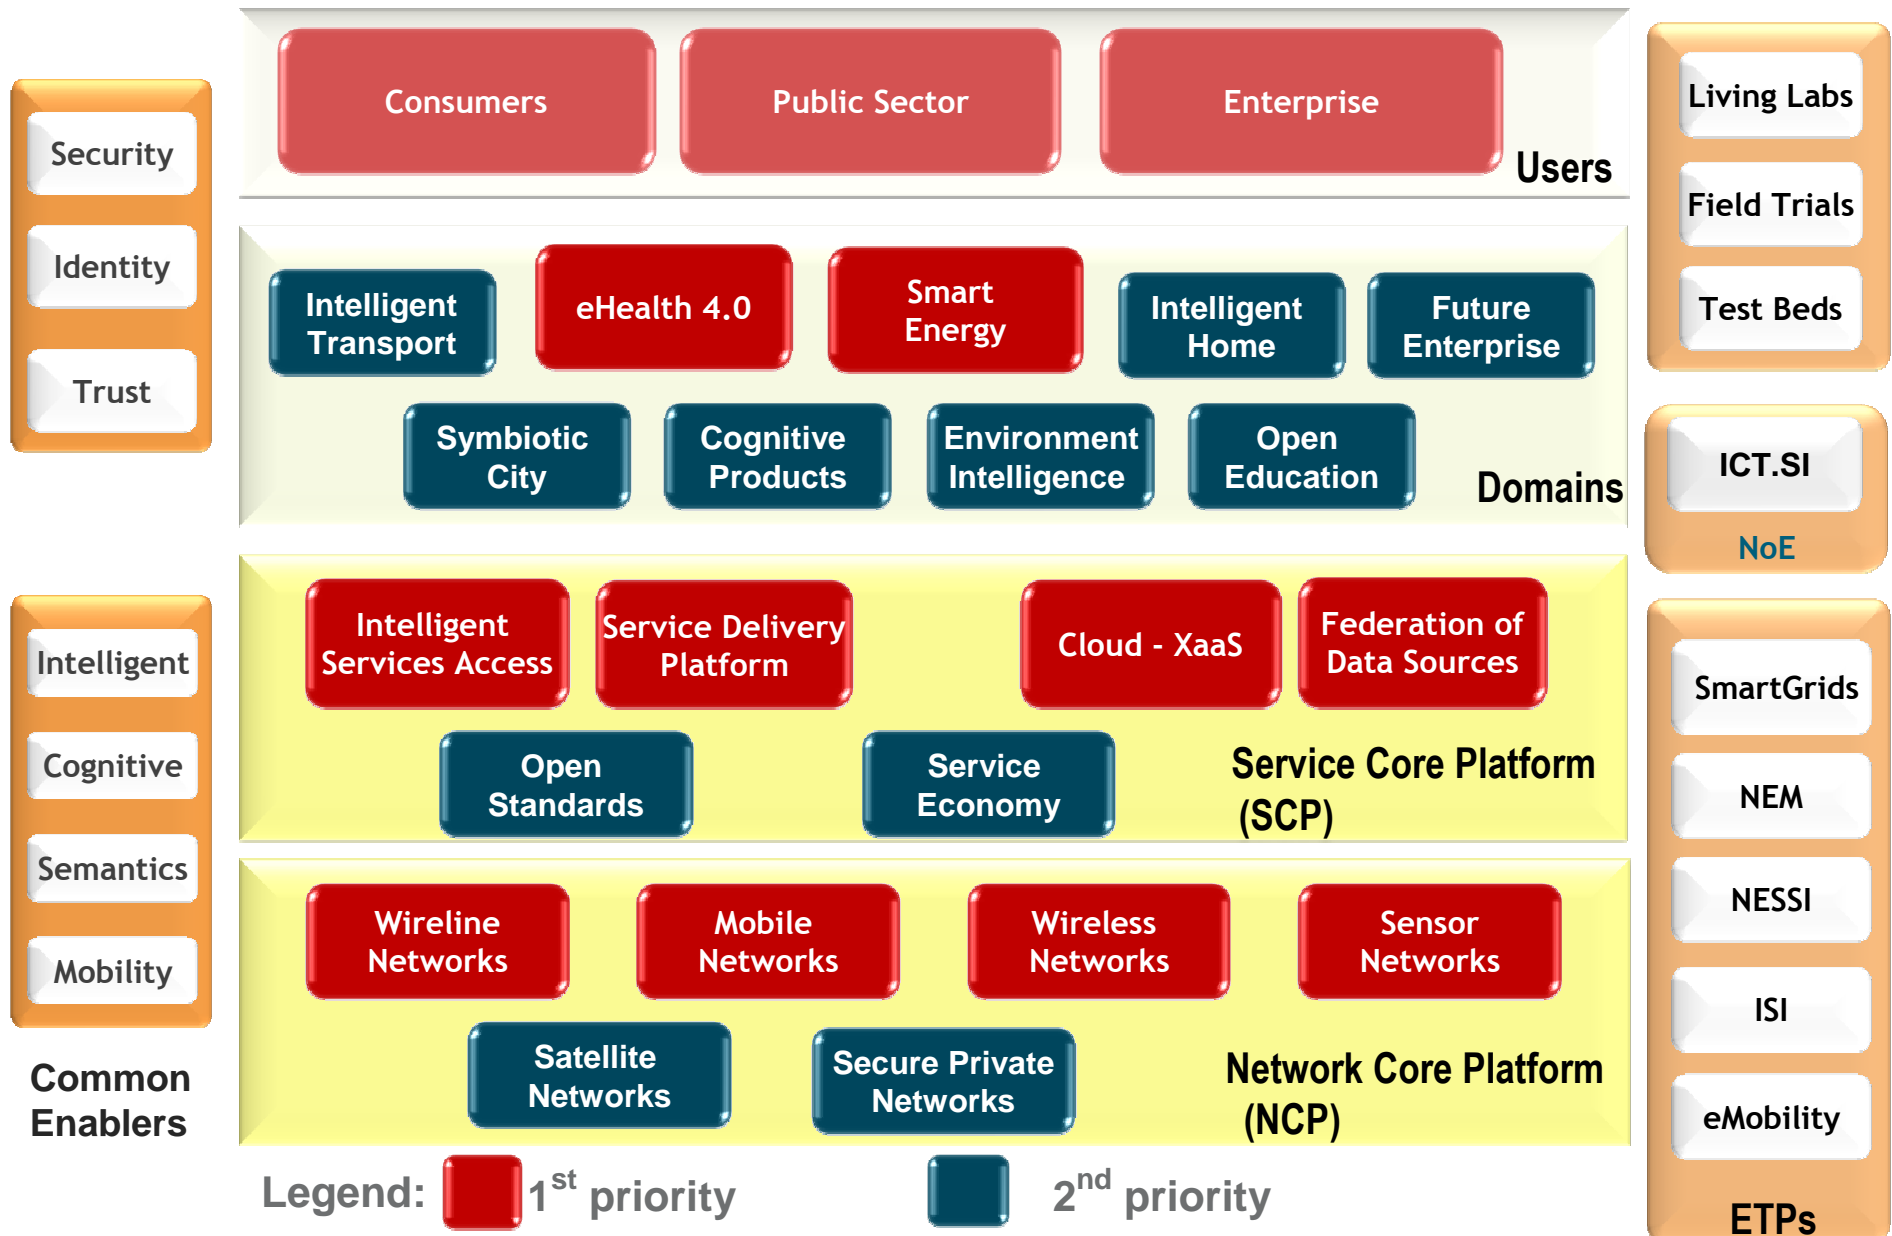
Security
Identity
Trust

Consumers
Public Sector
Enterprise
Users

Living Labs
Field Trials
Test Beds

Intelligent Transport
eHealth 4.0
Smart Energy
Intelligent Home
Future Enterprise
Symbiotic City
Cognitive Products
Environment Intelligence
Open Education
Domains

ICT.SI
NoE

Intelligent
Cognitive
Semantics
Mobility

Common Enablers

Intelligent Services Access
Service Delivery Platform
Cloud - XaaS
Federation of Data Sources
Open Standards
Service Economy
Service Core Platform (SCP)

Wireline Networks
Mobile Networks
Wireless Networks
Sensor Networks
Satellite Networks
Secure Private Networks
Network Core Platform (NCP)

SmartGrids
NEM
NESSI
ISI
eMobility
ETPs

Legend: $1^{st}$ priority $2^{nd}$ priority